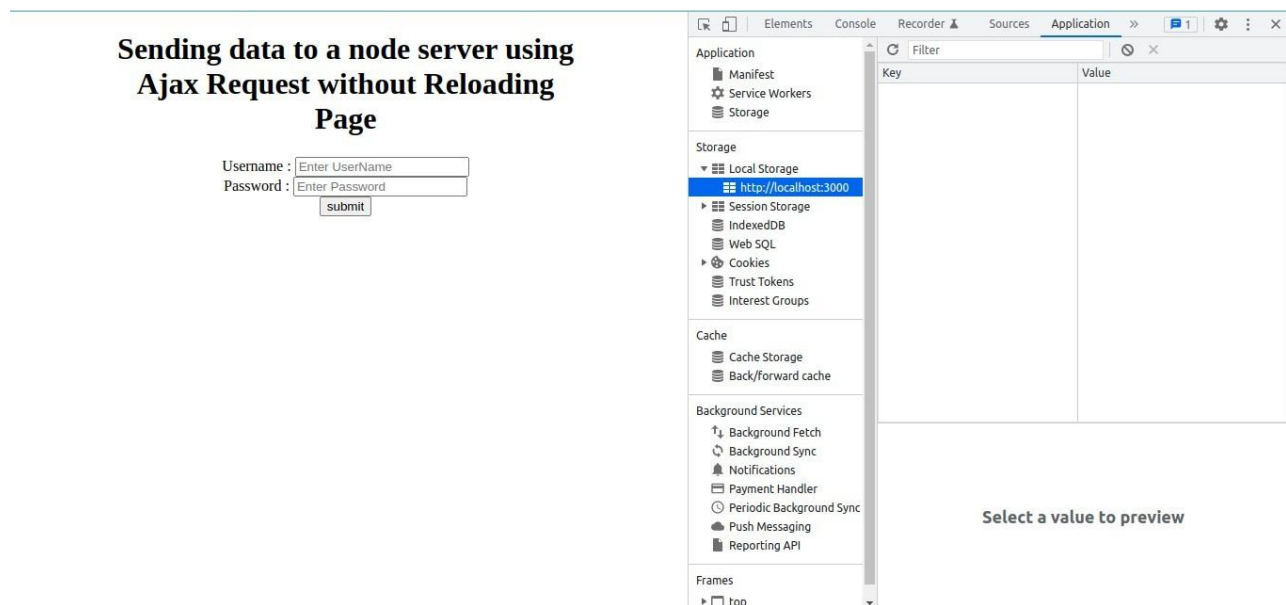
Sending data to a node server using Ajax Request without Reloading Page

Username : Enter UserName
Password : Enter Password
submit

Elements Console Recorder Sources Application » 1

Application
Manifest
Service Workers
Storage

Storage
Local Storage
http://localhost:3000
Session Storage
IndexedDB
Web SQL
Cookies
Trust Tokens
Interest Groups

Cache
Cache Storage
Back/forward cache

Background Services
Background Fetch
Background Sync
Notifications
Payment Handler
Periodic Background Sync
Push Messaging
Reporting API

Frames
top

Filter

| Key | Value |
|---|---|

Select a value to preview